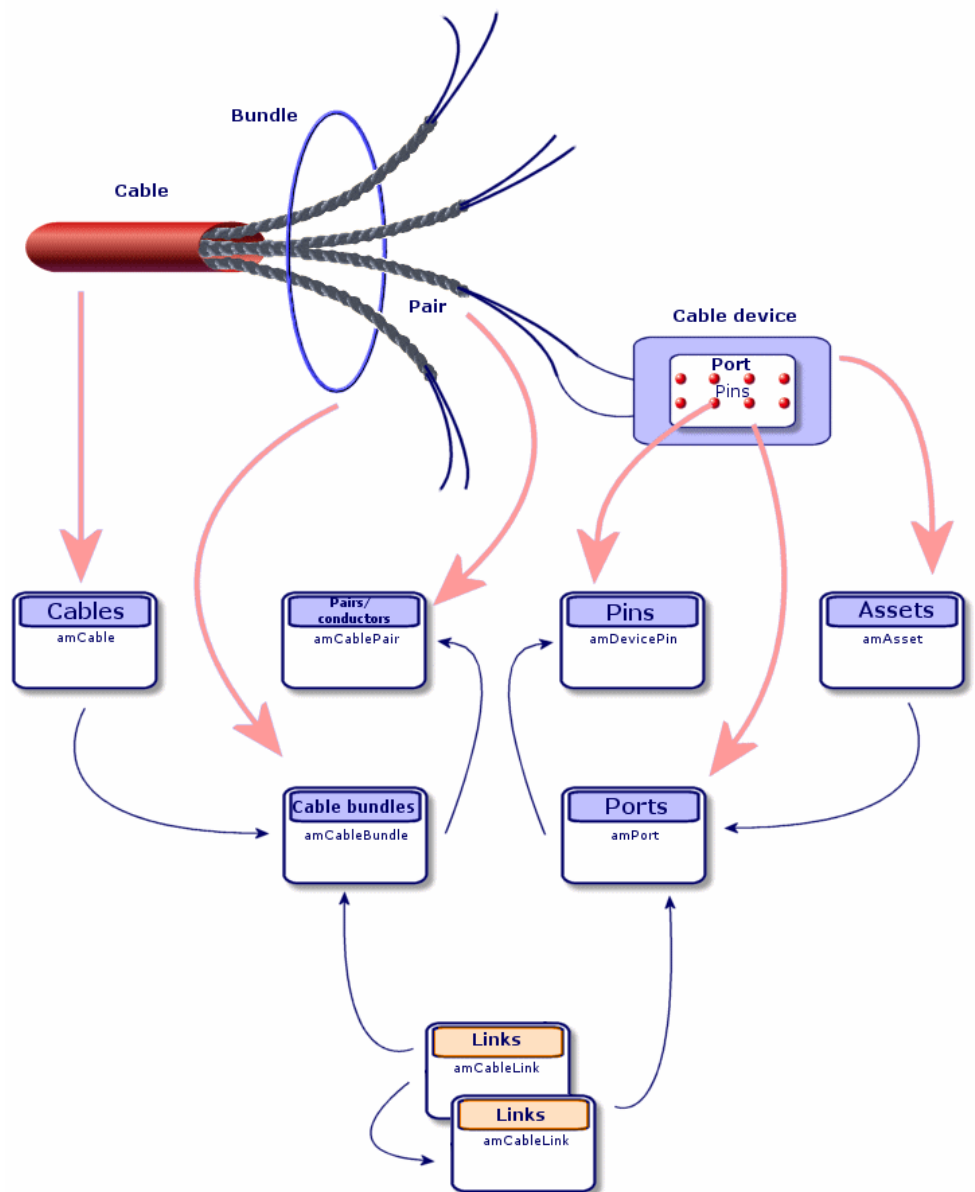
Bundle

Cable

Pair

Cable device

Port

Pins

Cables
amCable

Pairs/conductors
amCablePair

Pins
amDevicePin

Assets
amAsset

Cable bundles
amCableBundle

Ports
amPort

Links
amCableLink

Links
amCableLink